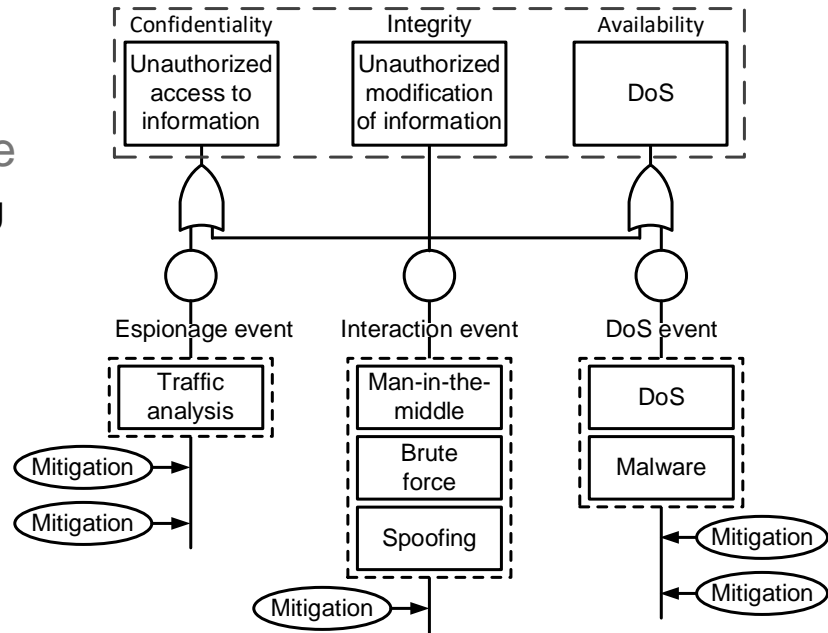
Confidentiality

Integrity

Availability

Unauthorized access to information

Unauthorized modification of information

DoS

e

g

Espionage event

Interaction event

DoS event

Traffic analysis

Man-in-the-middle

Brute force

Spoofing

DoS

Malware

Mitigation

Mitigation

Mitigation

Mitigation

Mitigation